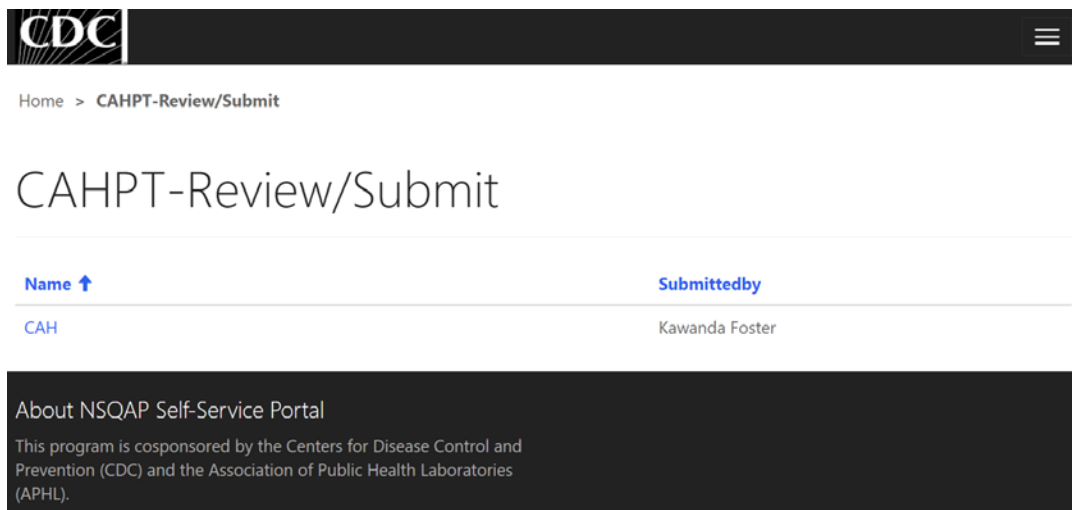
CDC

Home > CAHPT-Review/Submit

CAHPT-Review/Submit

| Name | Submittedby |
|---|---|
| CAH | Kawanda Foster |

About NSQAP Self-Service Portal

This program is cosponsored by the Centers for Disease Control and Prevention (CDC) and the Association of Public Health Laboratories (APHL).